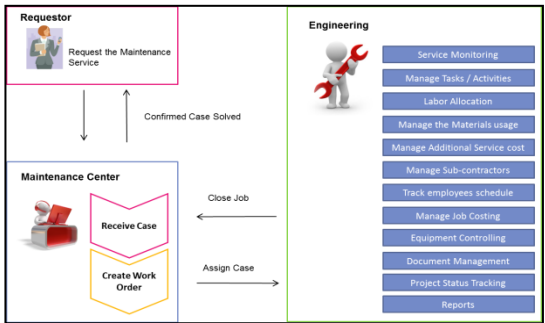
Requestor

Request the Maintenance Service

Confirmed Case Solved

Maintenance Center

Receive Case

Create Work Order

Close Job

Assign Case

Engineering

Service Monitoring

Manage Tasks / Activities

Labor Allocation

Manage the Materials usage

Manage Additional Service cost

Manage Sub-contractors

Track employees schedule

Manage Job Costing

Equipment Controlling

Document Management

Project Status Tracking

Reports